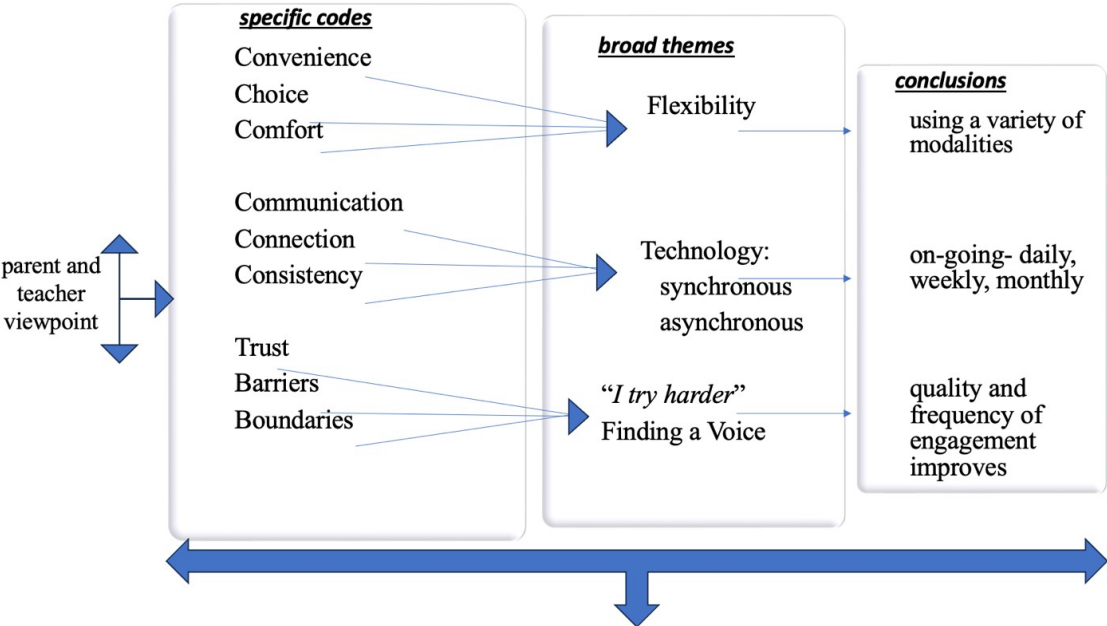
parent and teacher viewpoint

specific codes

Convenience
Choice
Comfort

Communication
Connection
Consistency

Trust
Barriers
Boundaries

broad themes

Flexibility

Technology:
synchronous
asynchronous

"I try harder"
Finding a Voice

conclusions

using a variety of modalities

on-going- daily, weekly, monthly

quality and frequency of engagement improves